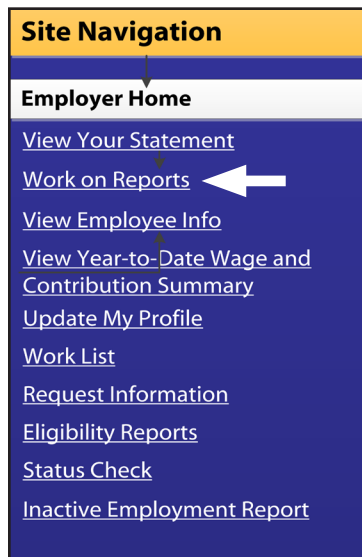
Site Navigation

Employer Home

View Your Statement

Work on Reports

View Employee Info

View Year-to-Date Wage and Contribution Summary

Update My Profile

Work List

Request Information

Eligibility Reports

Status Check

Inactive Employment Report